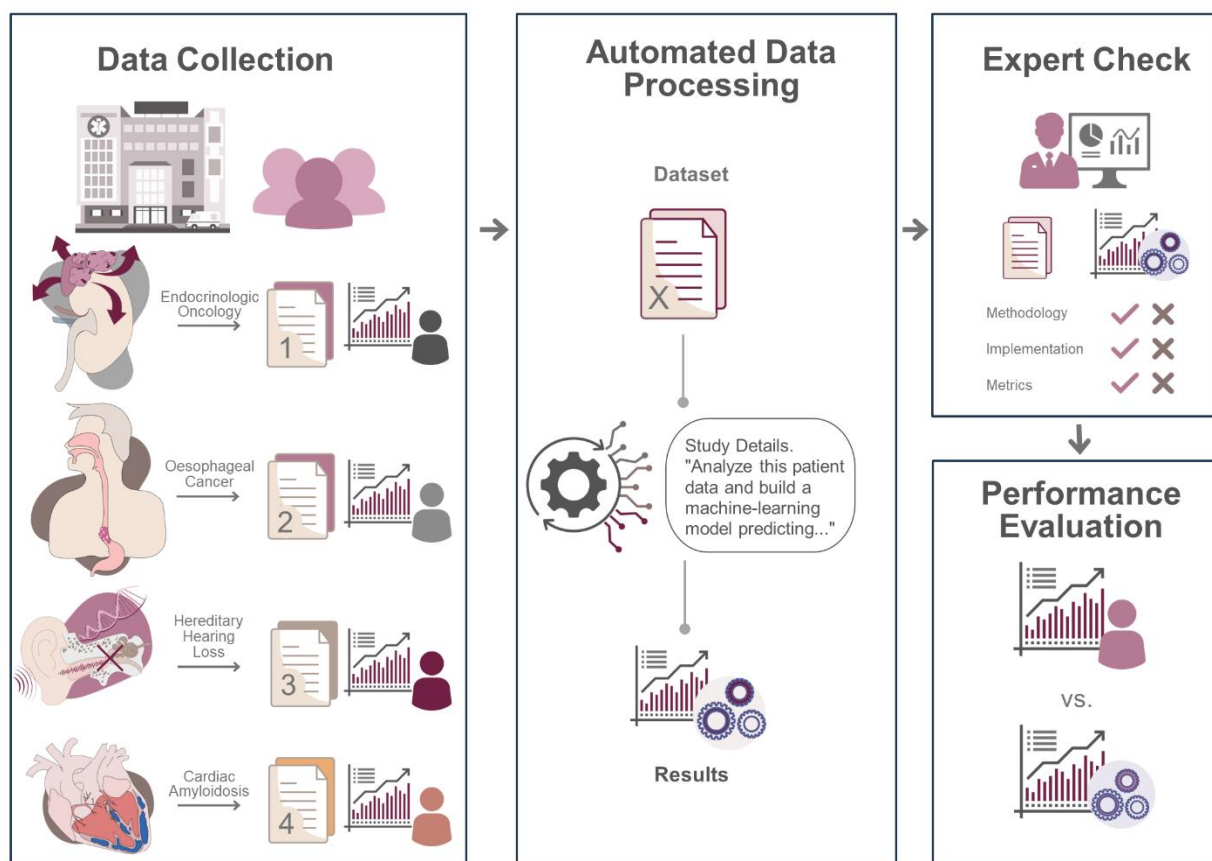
Data Collection

Endocrinologic Oncology

1

Oesophageal Cancer

2

Hereditary Hearing Loss

3

Cardiac Amyloidosis

4

Automated Data Processing

Dataset

X

Study Details. "Analyze this patient data and build a machine-learning model predicting..."

Results

Expert Check

Methodology

Implementation

Metrics

Performance Evaluation

vs.